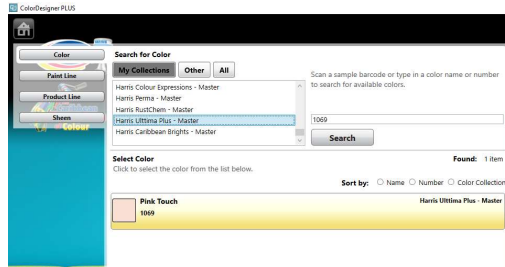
ColorDesigner PLUS

Color
Paint Line
Product Line
Sheen

Search for Color
My Collections Other All

Harris Colour Expressions - Master
Harris Perma - Master
Harris RustChem - Master
Harris Ulttima Plus - Master
Harris Caribbean Brights - Master

Scan a sample barcode or type in a color name or number to search for available colors.

1069

Search

Select Color
Click to select the color from the list below.

Found: 1 item

Sort by: Name Number Color Collection

Pink Touch
1069
Harris Ulttima Plus - Master